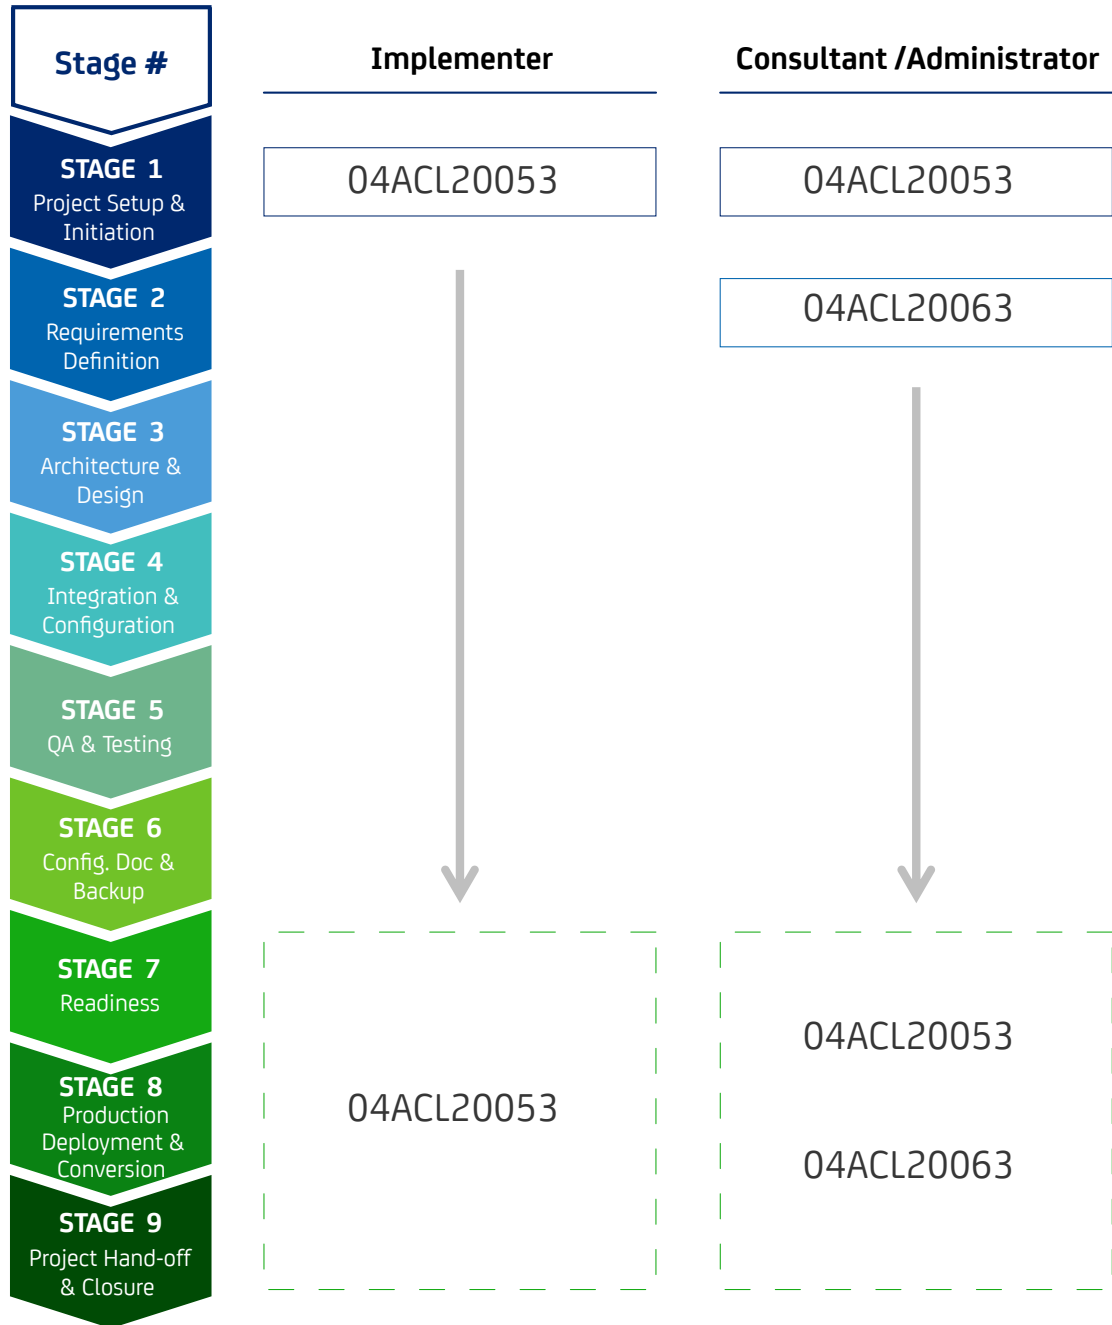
Stage #

STAGE 1
Project Setup & Initiation

STAGE 2
Requirements Definition

STAGE 3
Architecture & Design

STAGE 4
Integration & Configuration

STAGE 5
QA & Testing

STAGE 6
Config. Doc & Backup

STAGE 7
Readiness

STAGE 8
Production Deployment & Conversion

STAGE 9
Project Hand-off & Closure

Implementer

04ACL20053

04ACL20053

Consultant /Administrator

04ACL20053

04ACL20063

04ACL20053

04ACL20063